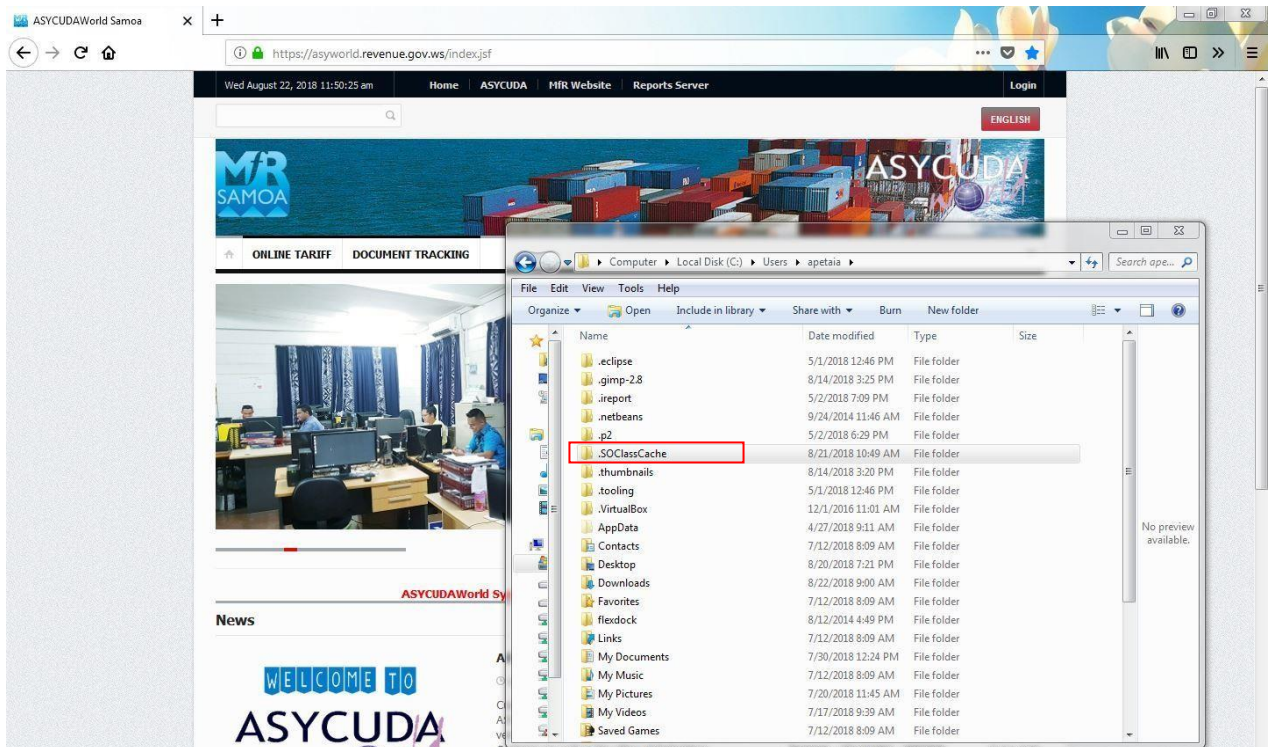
ASYCUDAWorld Samoa

https://asyworld.revenue.gov.ws/index.jsf

Wed August 22, 2018 11:50:25 am | Home | ASYCUDA | MfR Website | Reports Server | Login

ENGLISH

MfR SAMOA

ASYCUDA

ONLINE TARIFF | DOCUMENT TRACKING

ASYCUDAWorld Sy

News

WELCOME TO

ASYCUDA

Computer ▸ Local Disk (C:) ▸ Users ▸ apetaia ▸

Search ape...

File Edit View Tools Help

Organize ▾ | Open | Include in library ▾ | Share with ▾ | Burn | New folder

| Name | Date modified | Type | Size |
|---|---|---|---|
| .eclipse | 5/1/2018 12:46 PM | File folder | |
| .gimp-2.8 | 8/14/2018 3:25 PM | File folder | |
| .ireport | 5/2/2018 7:09 PM | File folder | |
| .netbeans | 9/24/2014 11:46 AM | File folder | |
| .p2 | 5/2/2018 6:29 PM | File folder | |
| .SOClassCache | 8/21/2018 10:49 AM | File folder | |
| .thumbnails | 8/14/2018 3:20 PM | File folder | |
| .tooling | 5/1/2018 12:46 PM | File folder | |
| .VirtualBox | 12/1/2016 11:01 AM | File folder | |
| AppData | 4/27/2018 9:11 AM | File folder | |
| Contacts | 7/12/2018 8:09 AM | File folder | |
| Desktop | 8/20/2018 7:21 PM | File folder | |
| Downloads | 8/22/2018 9:00 AM | File folder | |
| Favorites | 7/12/2018 8:09 AM | File folder | |
| flexdock | 8/12/2014 4:49 PM | File folder | |
| Links | 7/12/2018 8:09 AM | File folder | |
| My Documents | 7/30/2018 12:24 PM | File folder | |
| My Music | 7/12/2018 8:09 AM | File folder | |
| My Pictures | 7/20/2018 11:45 AM | File folder | |
| My Videos | 7/17/2018 9:39 AM | File folder | |
| Saved Games | 7/12/2018 8:09 AM | File folder | |

No preview available.